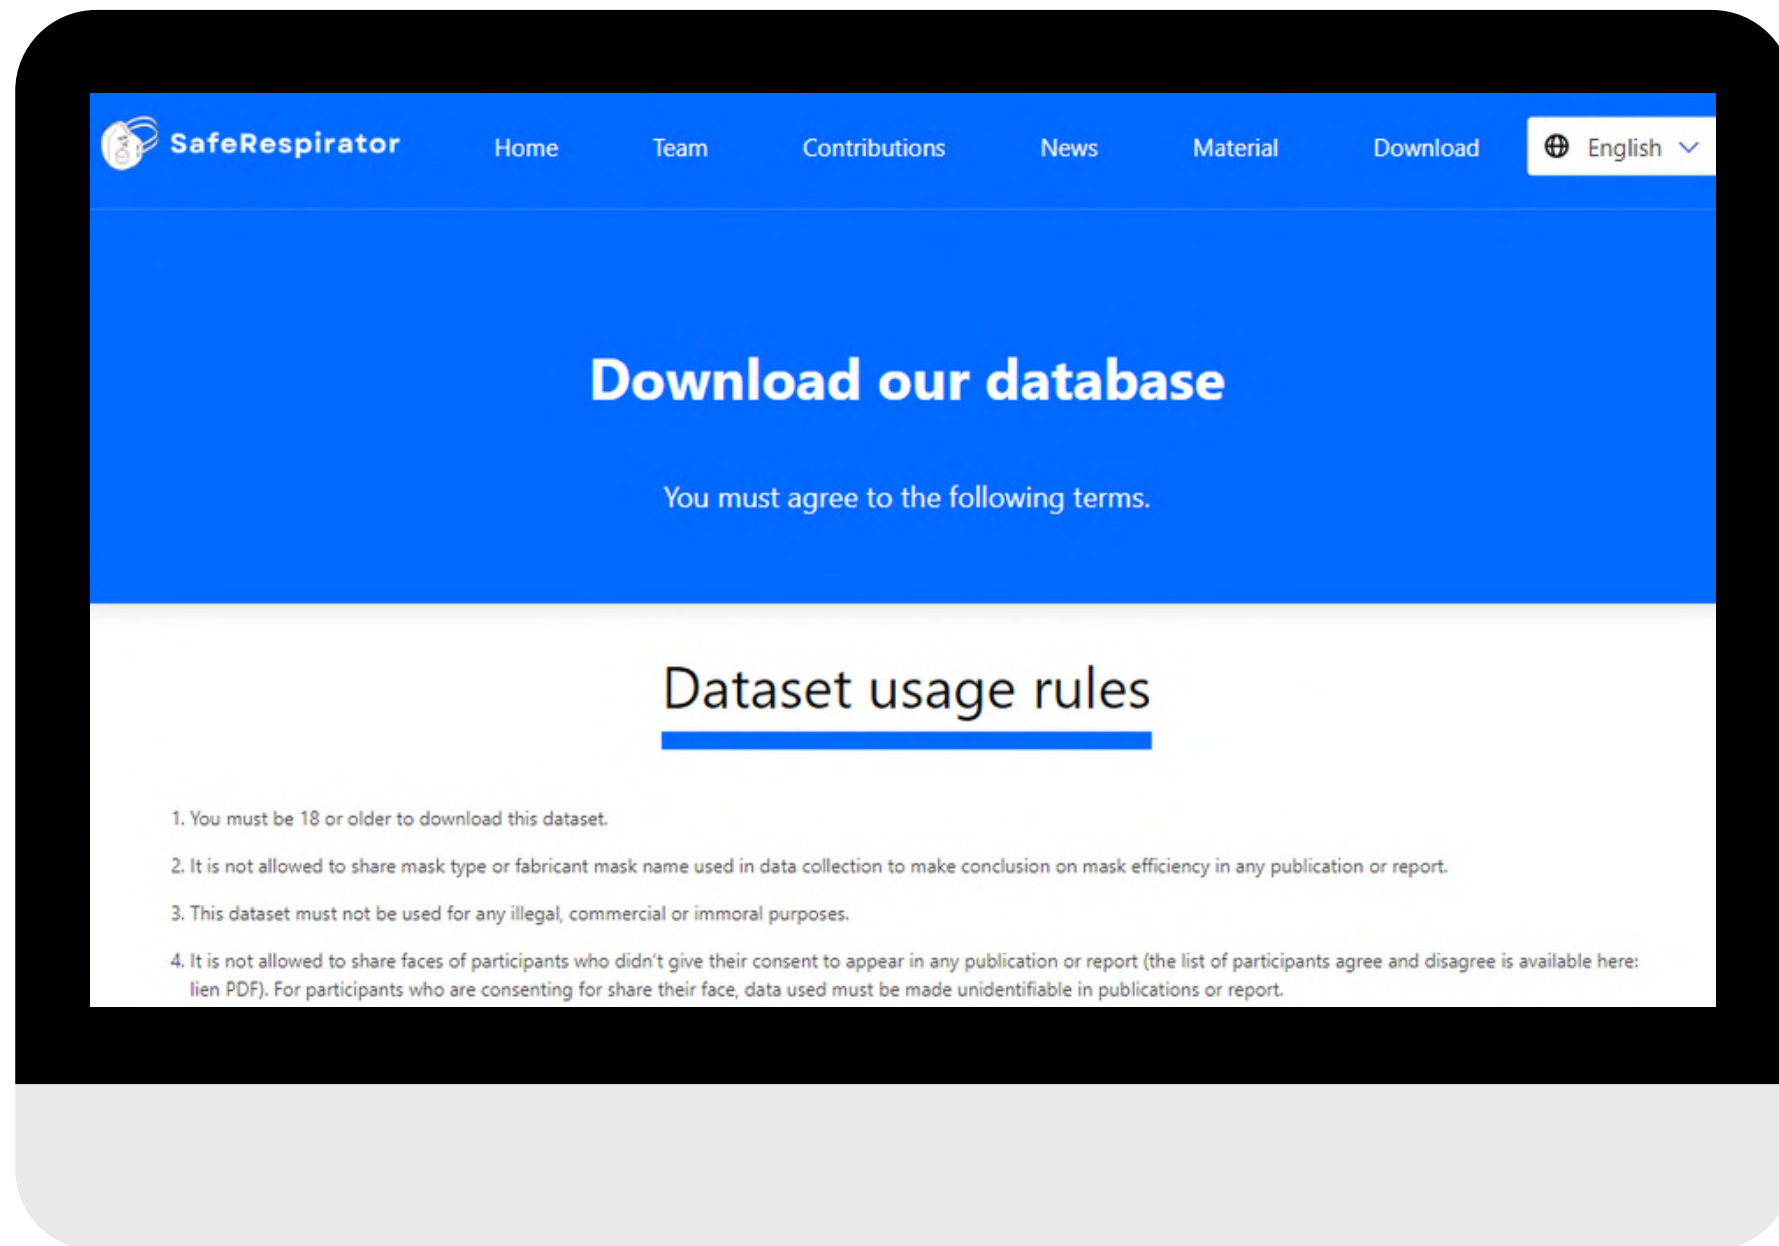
SafeRespirator Home Team Contributions News Material Download English

Download our database

You must agree to the following terms.

Dataset usage rules

1. You must be 18 or older to download this dataset.

2. It is not allowed to share mask type or fabricant mask name used in data collection to make conclusion on mask efficiency in any publication or report.

3. This dataset must not be used for any illegal, commercial or immoral purposes.

4. It is not allowed to share faces of participants who didn't give their consent to appear in any publication or report (the list of participants agree and disagree is available here: lien PDF). For participants who are consenting for share their face, data used must be made unidentifiable in publications or report.